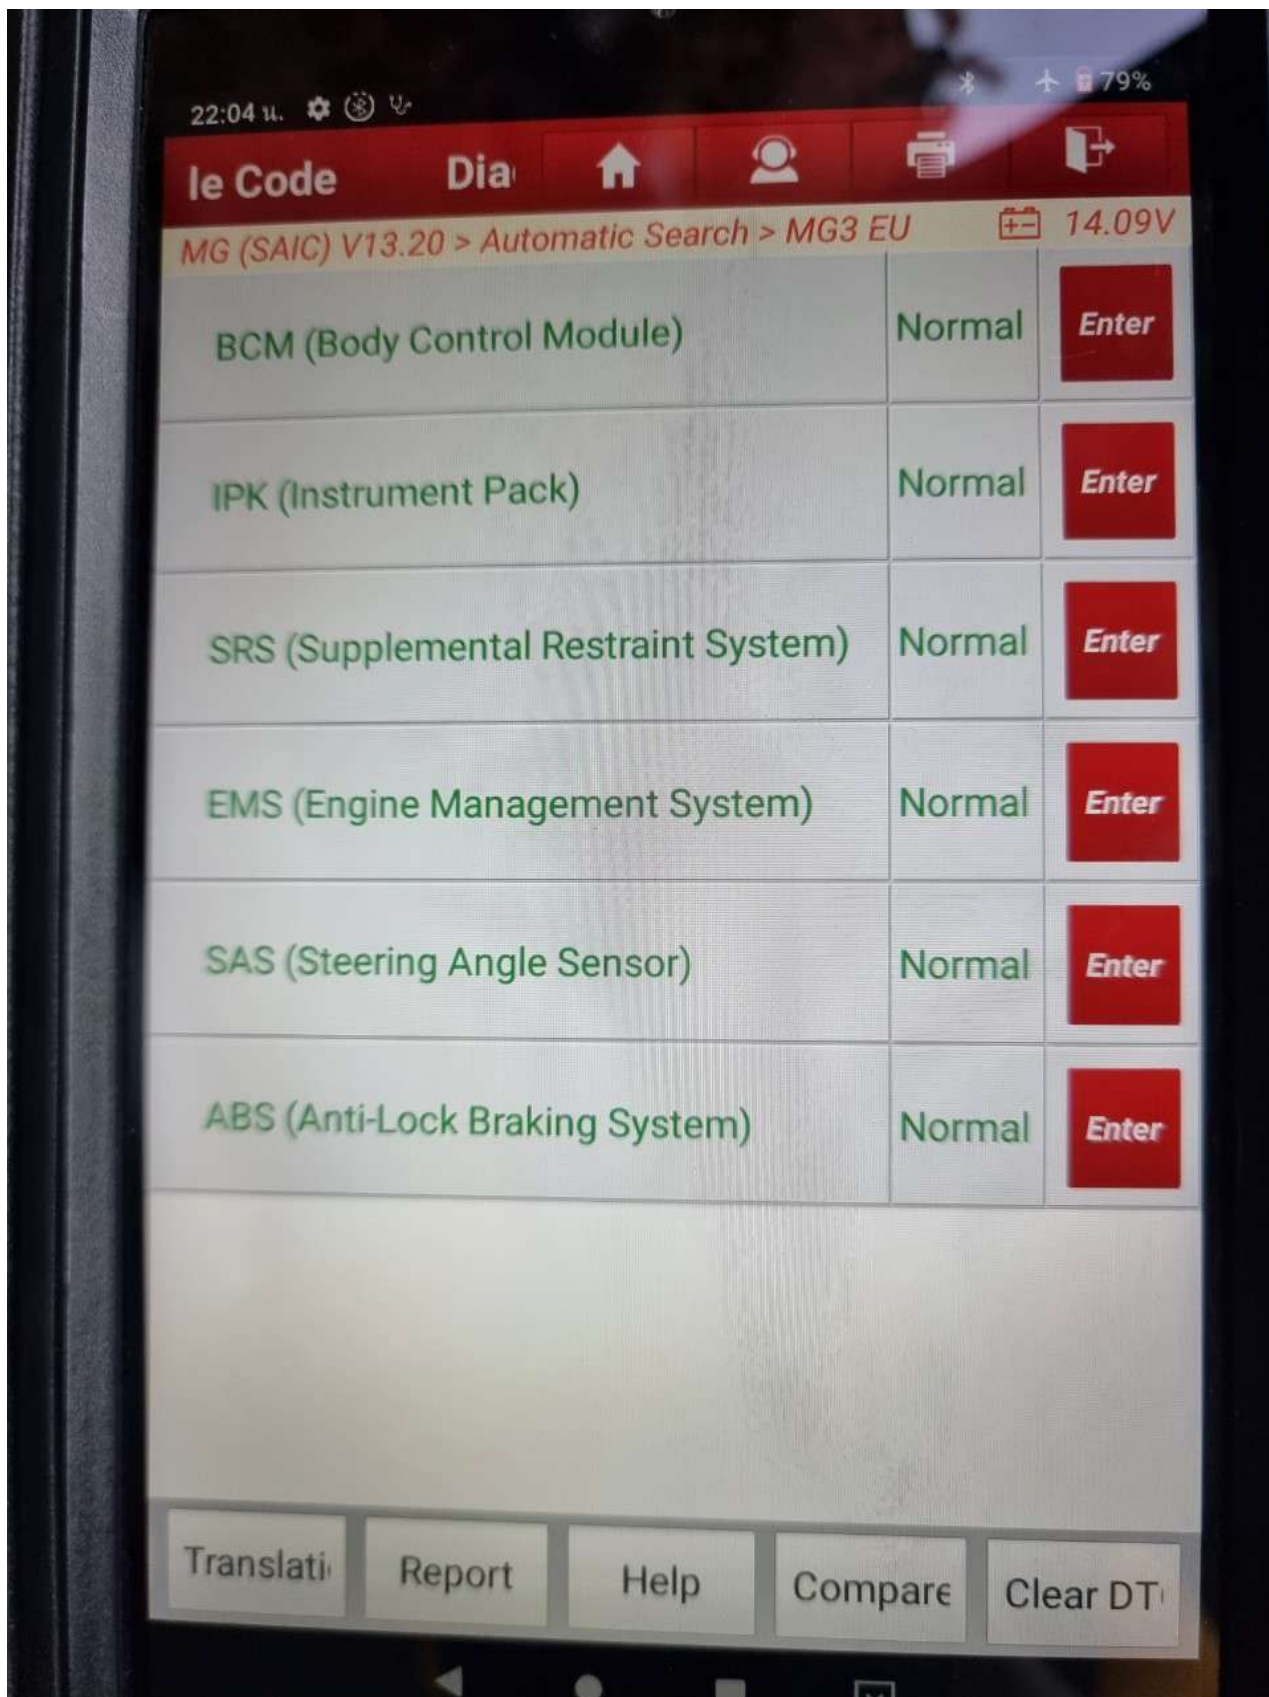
22:04 น.

79%

le Code Dia

MG (SAIC) V13.20 > Automatic Search > MG3 EU 14.09V

| BCM (Body Control Module) | Normal | Enter |
|---|---|---|
| IPK (Instrument Pack) | Normal | Enter |
| SRS (Supplemental Restraint System) | Normal | Enter |
| EMS (Engine Management System) | Normal | Enter |
| SAS (Steering Angle Sensor) | Normal | Enter |
| ABS (Anti-Lock Braking System) | Normal | Enter |

Translati Report Help Compare Clear DT